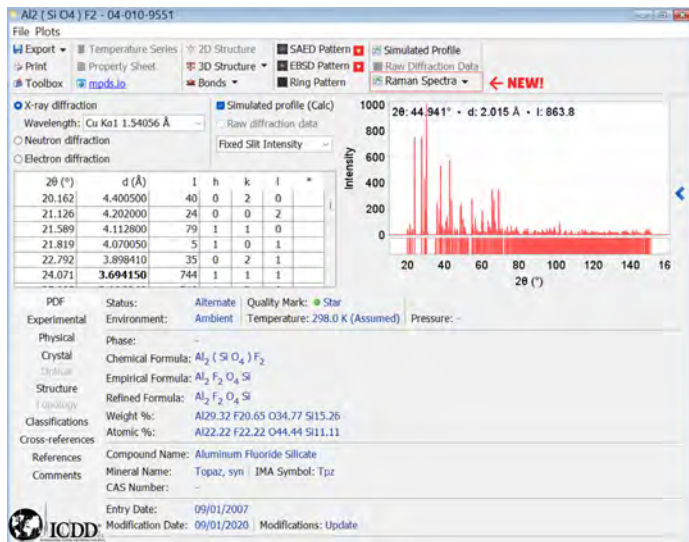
Al2 ( Si O4 ) F2 - 04-010-9551

File Plots

Export ▾ Temperature Series 2D Structure SAED Pattern Simulated Profile
Print Property Sheet 3D Structure ▾ EBSD Pattern Raw Diffraction Data
Toolbox mpds.io Bonds ▾ Ring Pattern Raman Spectra ▾ ← NEW!

X-ray diffraction
Wavelength: Cu Kα1 1.54056 Å
Neutron diffraction
Electron diffraction

Simulated profile (Calc)
Raw diffraction data
Fixed Slit Intensity

| 2θ (°) | d (Å) | I | h | k | l | * |
|---|---|---|---|---|---|---|
| 20.162 | 4.400500 | 40 | 0 | 2 | 0 | |
| 21.126 | 4.202000 | 24 | 0 | 0 | 2 | |
| 21.589 | 4.112800 | 79 | 1 | 1 | 0 | |
| 21.819 | 4.070050 | 5 | 1 | 0 | 1 | |
| 22.792 | 3.898410 | 35 | 0 | 2 | 1 | |
| 24.071 | 3.694150 | 744 | 1 | 1 | 1 | |

1000 2θ: 44.941° • d: 2.015 Å • I: 863.8
800
600
400
200
0
Intensity
20 40 60 80 100 120 140 15
2θ (°)

PDF
Experimental
Physical
Crystal
Optical
Structure
Topology
Classifications
Cross-references
References
Comments

Status: Alternate Quality Mark: Star
Environment: Ambient Temperature: 298.0 K (Assumed) Pressure: -
Phase:
Chemical Formula: $Al_2 ( Si O_4 ) F_2$
Empirical Formula: $Al_2 F_2 O_4 Si$
Refined Formula: $Al_2 F_2 O_4 Si$
Weight %: Al29.32 F20.65 O34.77 Si15.26
Atomic %: Al22.22 F22.22 O44.44 Si11.11
Compound Name: Aluminum Fluoride Silicate
Mineral Name: Topaz, syn IMA Symbol: Tpz
CAS Number: -
Entry Date: 09/01/2007
Modification Date: 09/01/2020 Modifications: Update

ICDD